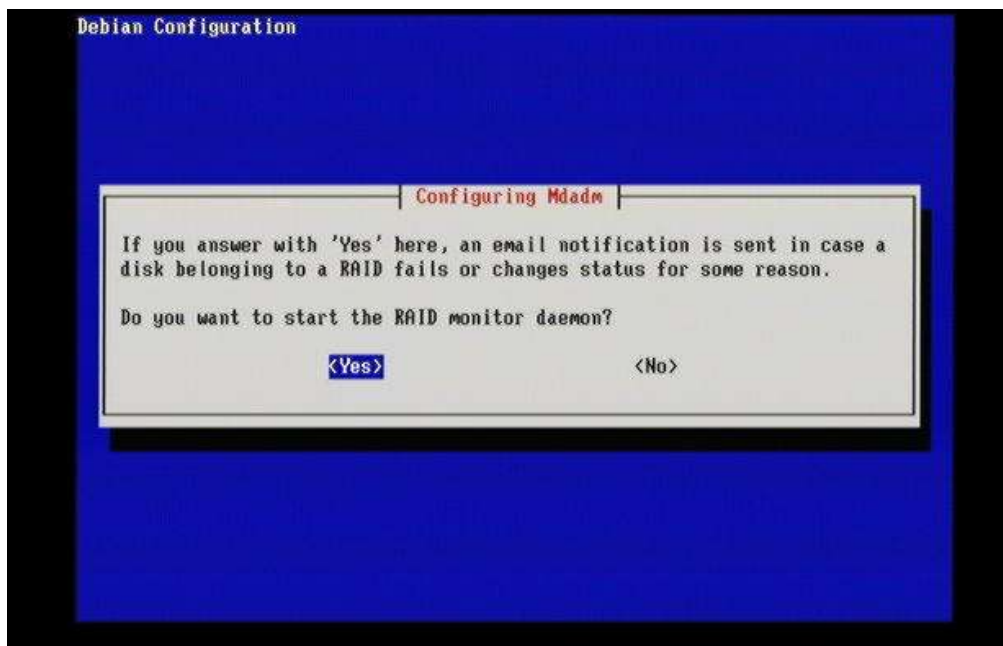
Debian Configuration

Configuring Mdadm

If you answer with 'Yes' here, an email notification is sent in case a disk belonging to a RAID fails or changes status for some reason.

Do you want to start the RAID monitor daemon?

<Yes> <No>